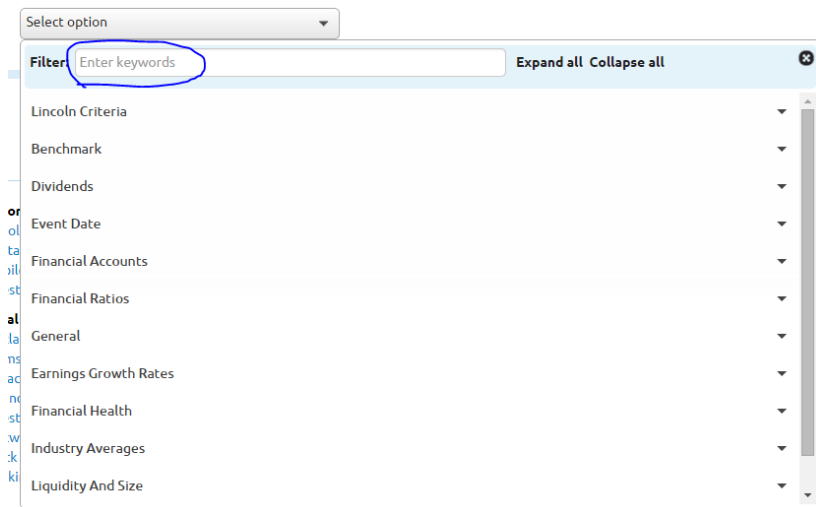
Select option

Filter: Enter keywords Expand all Collapse all

Lincoln Criteria

Benchmark

Dividends

Event Date

Financial Accounts

Financial Ratios

General

Earnings Growth Rates

Financial Health

Industry Averages

Liquidity And Size